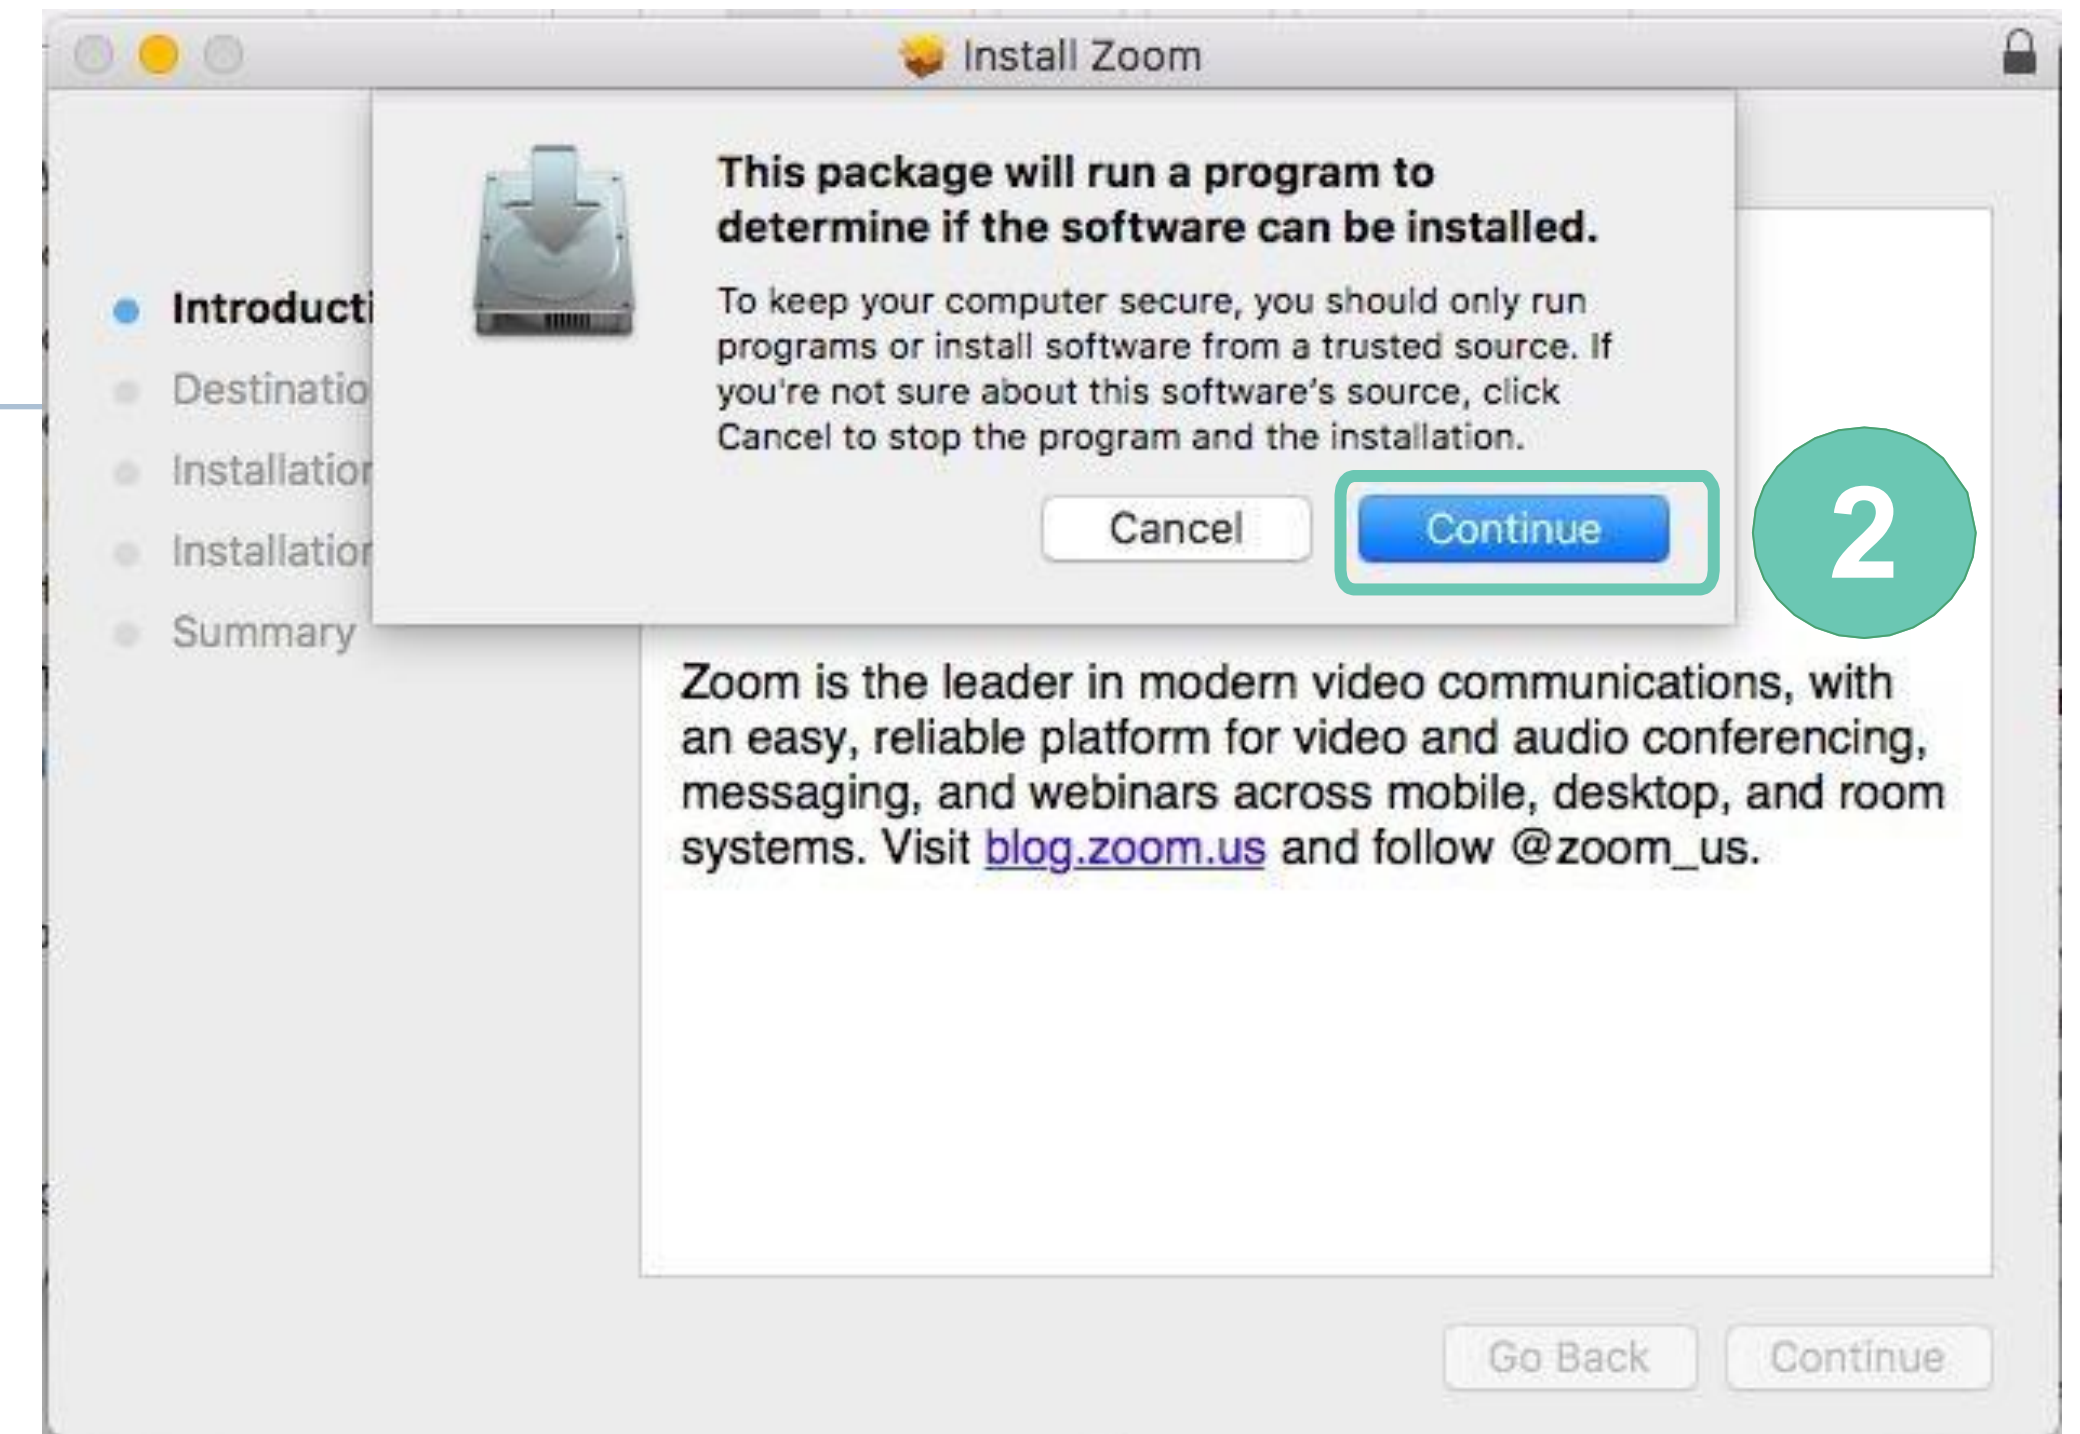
Install Zoom

Introducti
Destinatio
Installatio
Installatio
Summary

This package will run a program to determine if the software can be installed.

To keep your computer secure, you should only run programs or install software from a trusted source. If you're not sure about this software's source, click Cancel to stop the program and the installation.

Cancel

Continue

2

Zoom is the leader in modern video communications, with an easy, reliable platform for video and audio conferencing, messaging, and webinars across mobile, desktop, and room systems. Visit blog.zoom.us and follow @zoom_us.

Go Back

Continue